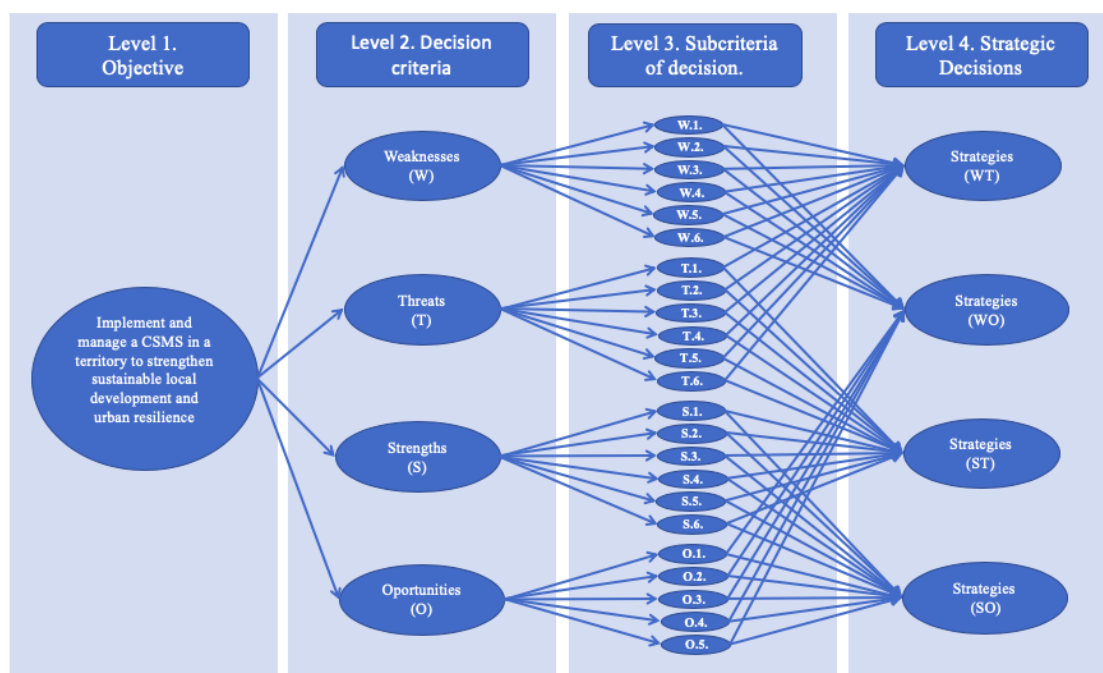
Level 1. Objective

Level 2. Decision criteria

Level 3. Subcriteria of decision.

Level 4. Strategic Decisions

Implement and manage a CSMS in a territory to strengthen sustainable local development and urban resilience

Weaknesses (W)

Threats (T)

Strengths (S)

Oportunities (O)

W.1.
W.2.
W.3.
W.4.
W.5.
W.6.
T.1.
T.2.
T.3.
T.4.
T.5.
T.6.
S.1.
S.2.
S.3.
S.4.
S.5.
S.6.
O.1.
O.2.
O.3.
O.4.
O.5.

Strategies (WT)

Strategies (WO)

Strategies (ST)

Strategies (SO)